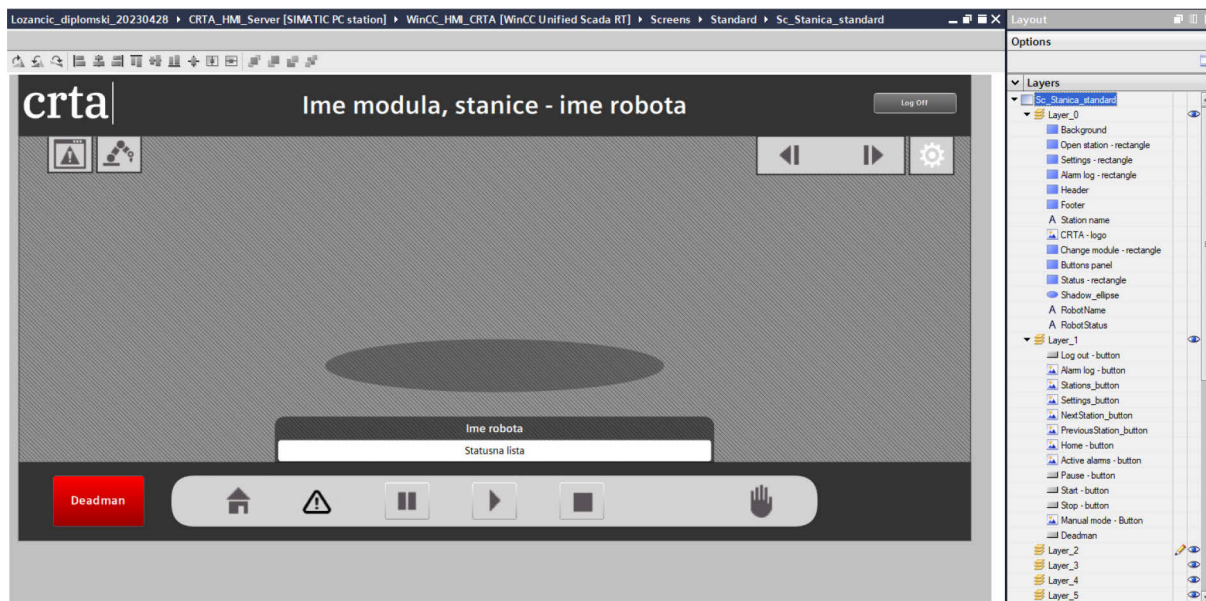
Lozancic_diplomski_20230428 ▸ CRTA_HMI_Server [SIMATIC PC station] ▸ WinCC_HMI_CRTA [WinCC Unified Scada RT] ▸ Screens ▸ Standard ▸ Sc_Stanica_standard

crta

Ime modula, stanice - ime robota

Log Off

Ime robota

Statusna lista

Deadman

Layout

Options

Layers

Sc_Stanica_standard
Layer_0
Background
Open station - rectangle
Settings - rectangle
Alarm log - rectangle
Header
Footer
Station name
CRTA - logo
Change module - rectangle
Buttons panel
Status - rectangle
Shadow_ellipse
RobotName
RobotStatus
Layer_1
Log out - button
Alarm log - button
Stations_button
Settings_button
NextStation_button
PreviousStation_button
Home - button
Active alarms - button
Pause - button
Start - button
Stop - button
Manual mode - Button
Deadman
Layer_2
Layer_3
Layer_4
Layer_5